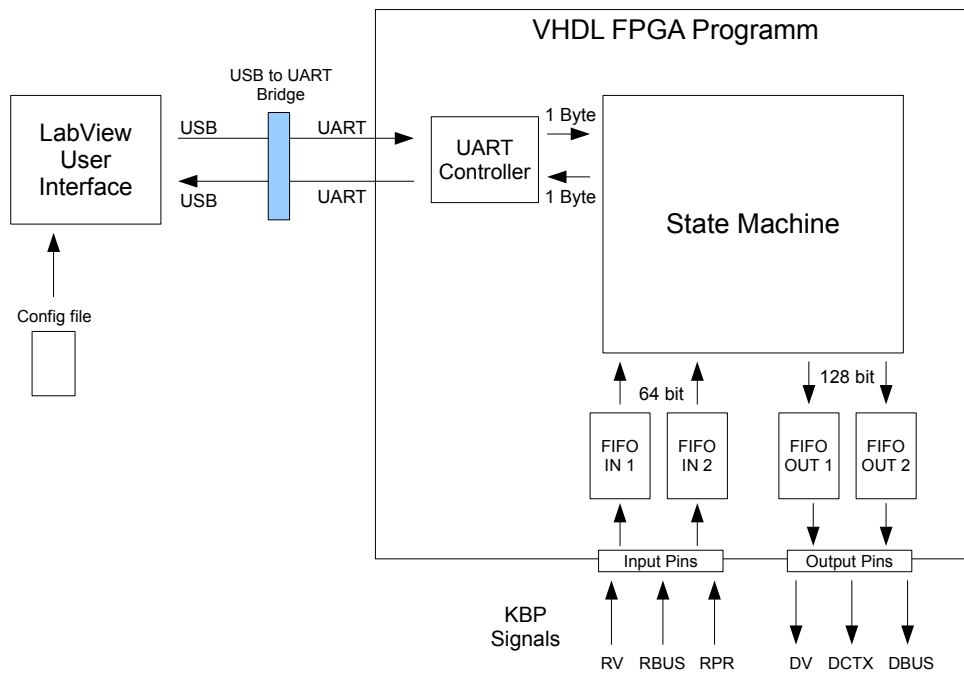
VHDL FPGA Programm

USB to UART Bridge

LabView User Interface

USB

UART

USB

UART

UART Controller

1 Byte

1 Byte

State Machine

Config file

64 bit

128 bit

FIFO IN 1

FIFO IN 2

FIFO OUT 1

FIFO OUT 2

Input Pins

Output Pins

KBP Signals

RV

RBUS

RPR

DV

DCTX

DBUS